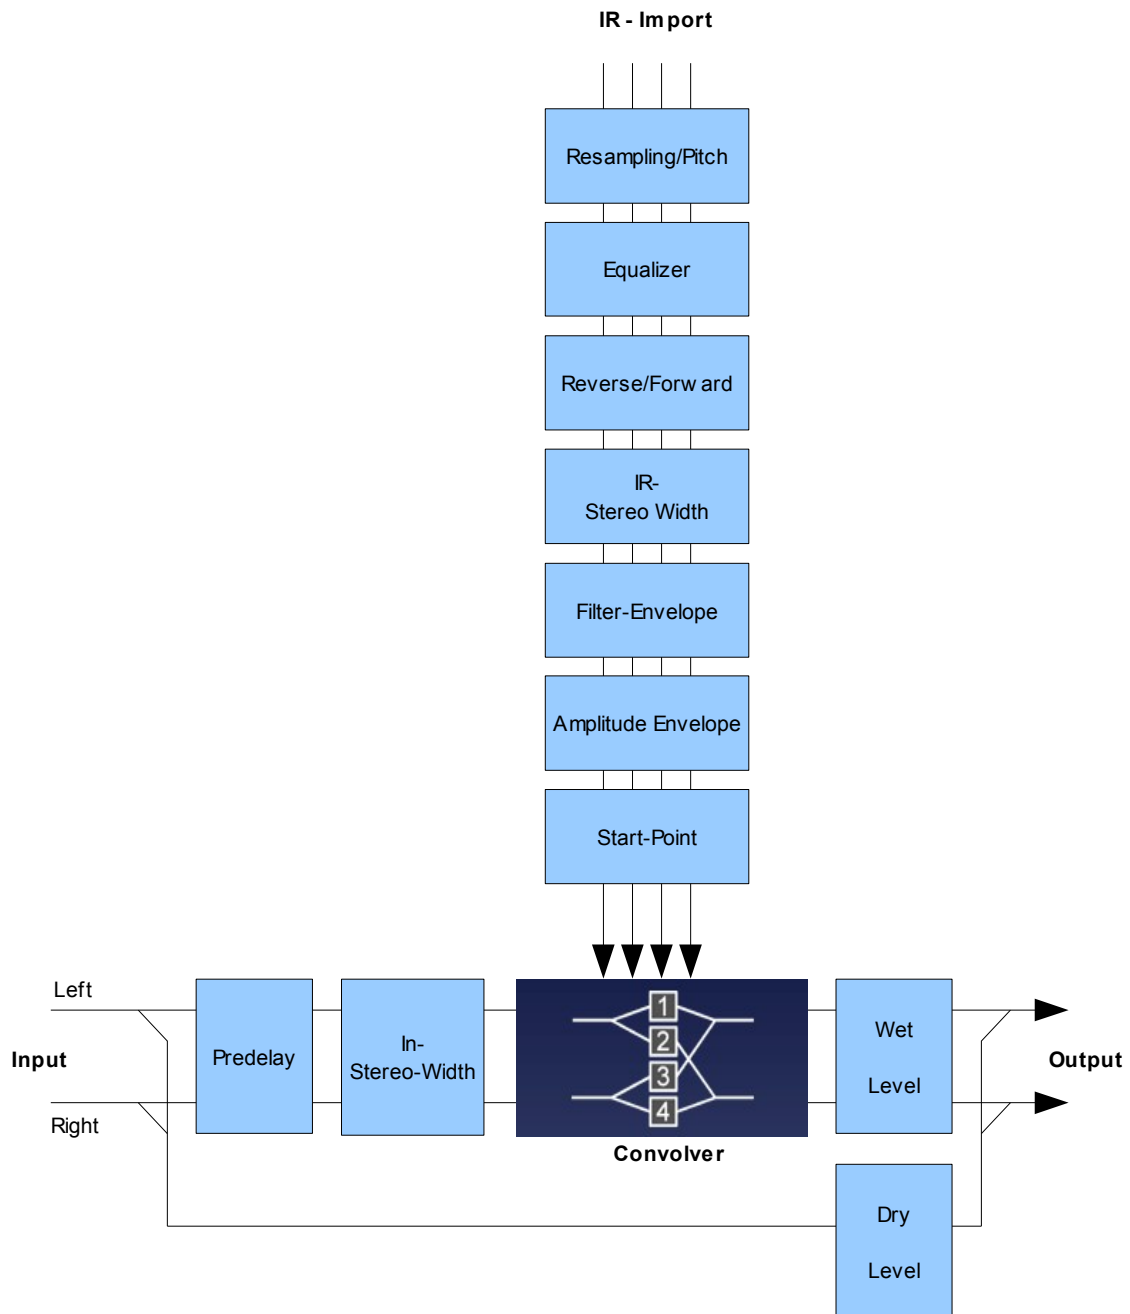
IR - Import

Resampling/Pitch

Equalizer

Reverse/Forward

IR-
Stereo Width

Filter-Envelope

Amplitude Envelope

Start-Point

Left

Input

Right

Predelay

In-
Stereo-Width

1
2
3
4

Convolver

Wet

Level

Output

Dry

Level